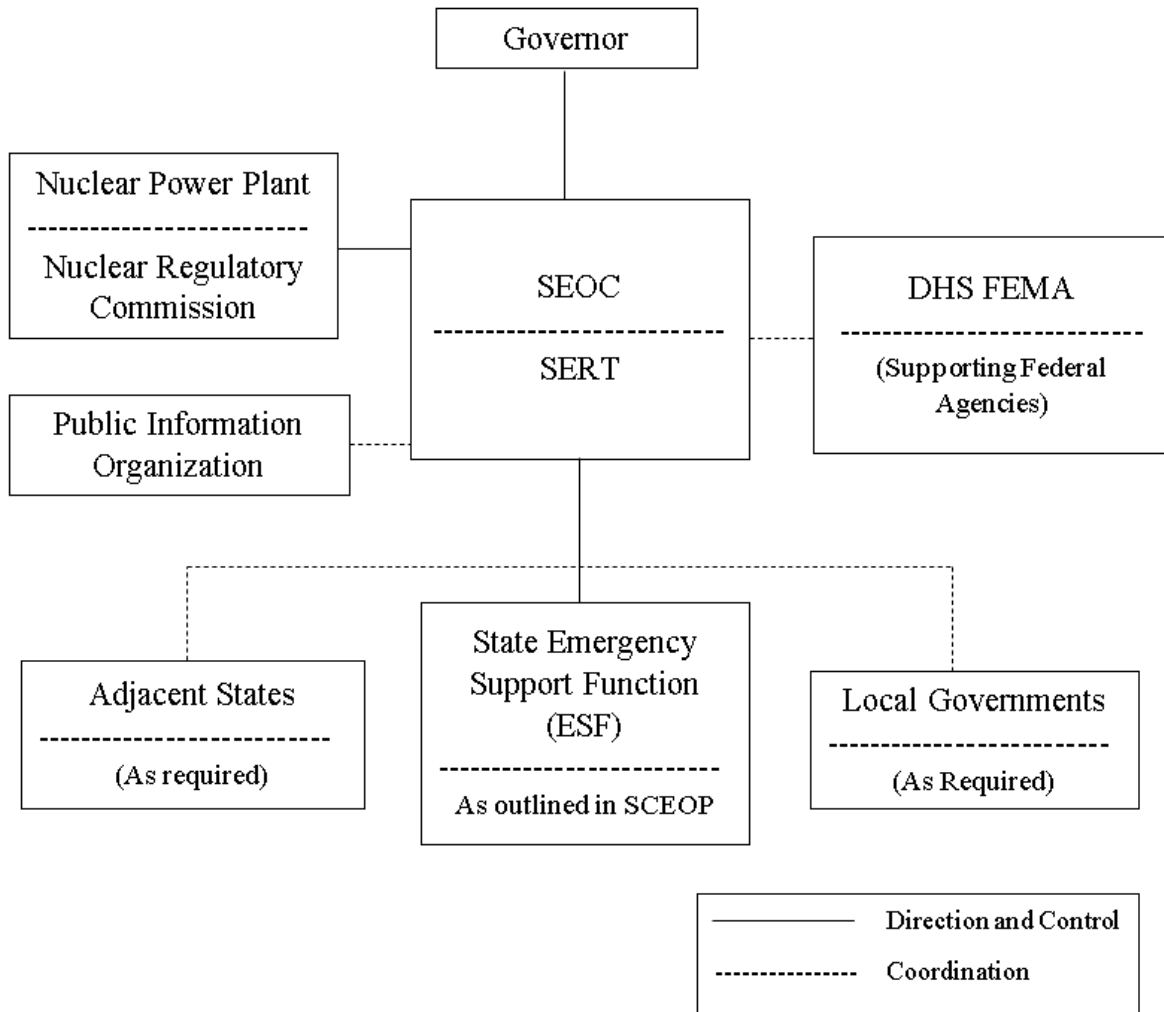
Governor

Nuclear Power Plant
Nuclear Regulatory Commission

SEOC
SERT

DHS FEMA
(Supporting Federal Agencies)

Public Information Organization

Adjacent States
(As required)

State Emergency Support Function (ESF)
As outlined in SCEOP

Local Governments
(As Required)

Direction and Control
Coordination